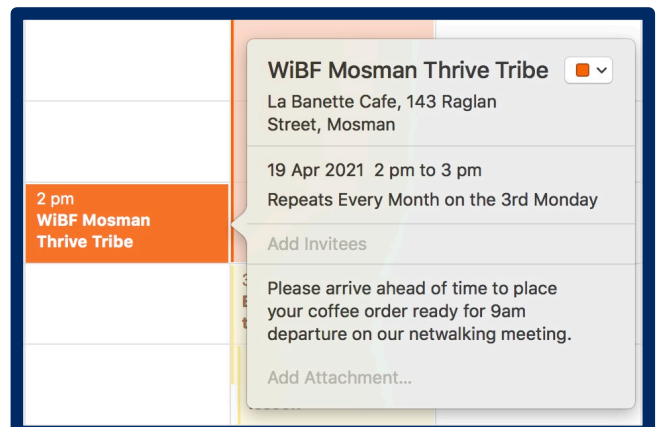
2 pm
WiBF Mosman Thrive Tribe

WiBF Mosman Thrive Tribe

La Banette Cafe, 143 Raglan Street, Mosman

19 Apr 2021 2 pm to 3 pm

Repeats Every Month on the 3rd Monday

Add Invitees

Please arrive ahead of time to place your coffee order ready for 9am departure on our netwalking meeting.

Add Attachment...